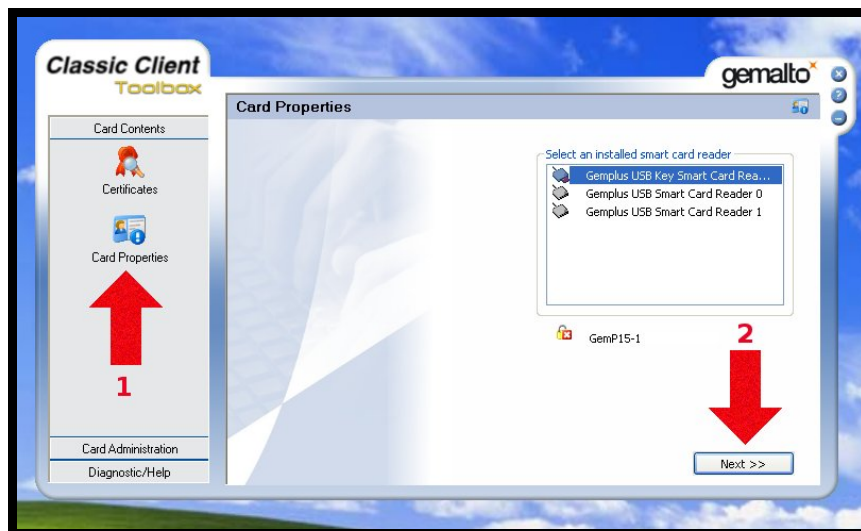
Classic Client
Toolbox

gemalto

Card Contents

Certificates

Card Properties

1

Card Administration

Diagnostic/Help

Card Properties

Select an installed smart card reader

Gemplus USB Key Smart Card Rea...

Gemplus USB Smart Card Reader 0

Gemplus USB Smart Card Reader 1

GemP15-1

2

Next >>